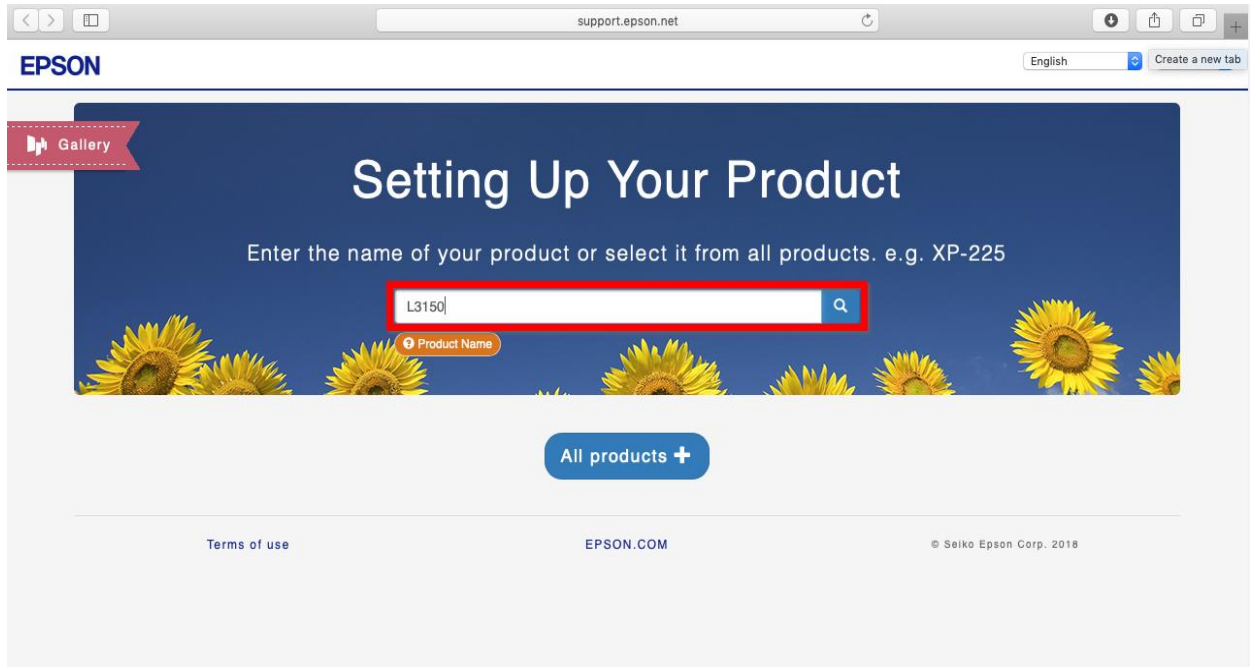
support.epson.net

EPSON

English

Create a new tab

Gallery

Setting Up Your Product

Enter the name of your product or select it from all products. e.g. XP-225

L3150

Product Name

All products +

Terms of use

EPSON.COM

© Seiko Epson Corp. 2018